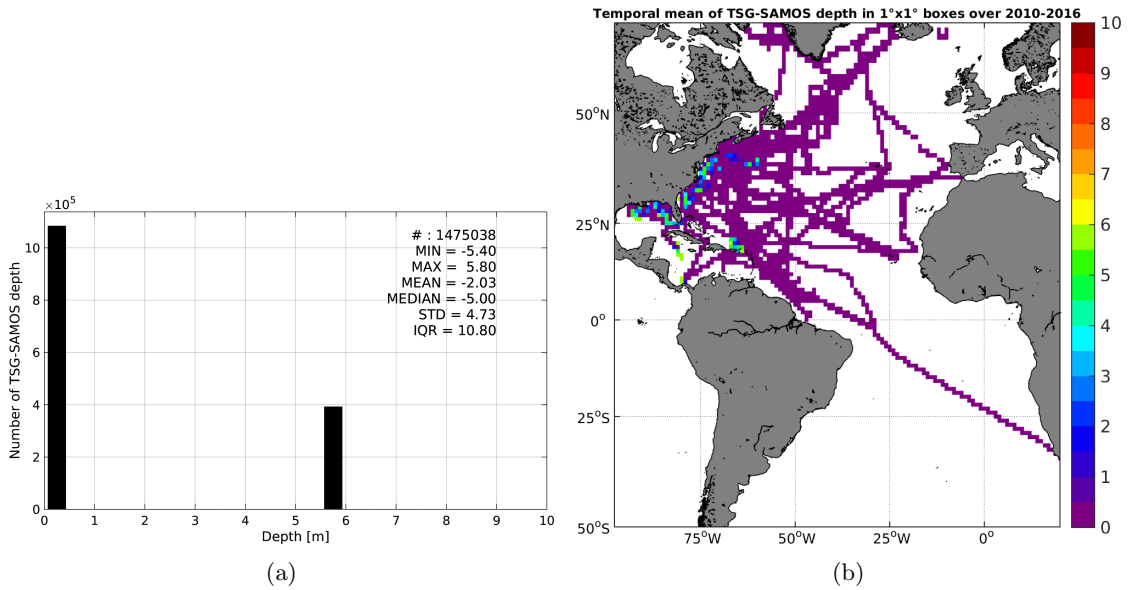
$\times10^5$

Number of TSG-SAMOS depth

10
8
6
4
2
0

0 1 2 3 4 5 6 7 8 9 10

Depth [m]

# : 1475038
MIN = -5.40
MAX = 5.80
MEAN = -2.03
MEDIAN = -5.00
STD = 4.73
IQR = 10.80

(a)

Temporal mean of TSG-SAMOS depth in 1°x1° boxes over 2010-2016

50°N
25°N
0°
25°S
50°S

75°W 50°W 25°W 0°

10
9
8
7
6
5
4
3
2
1
0

(b)